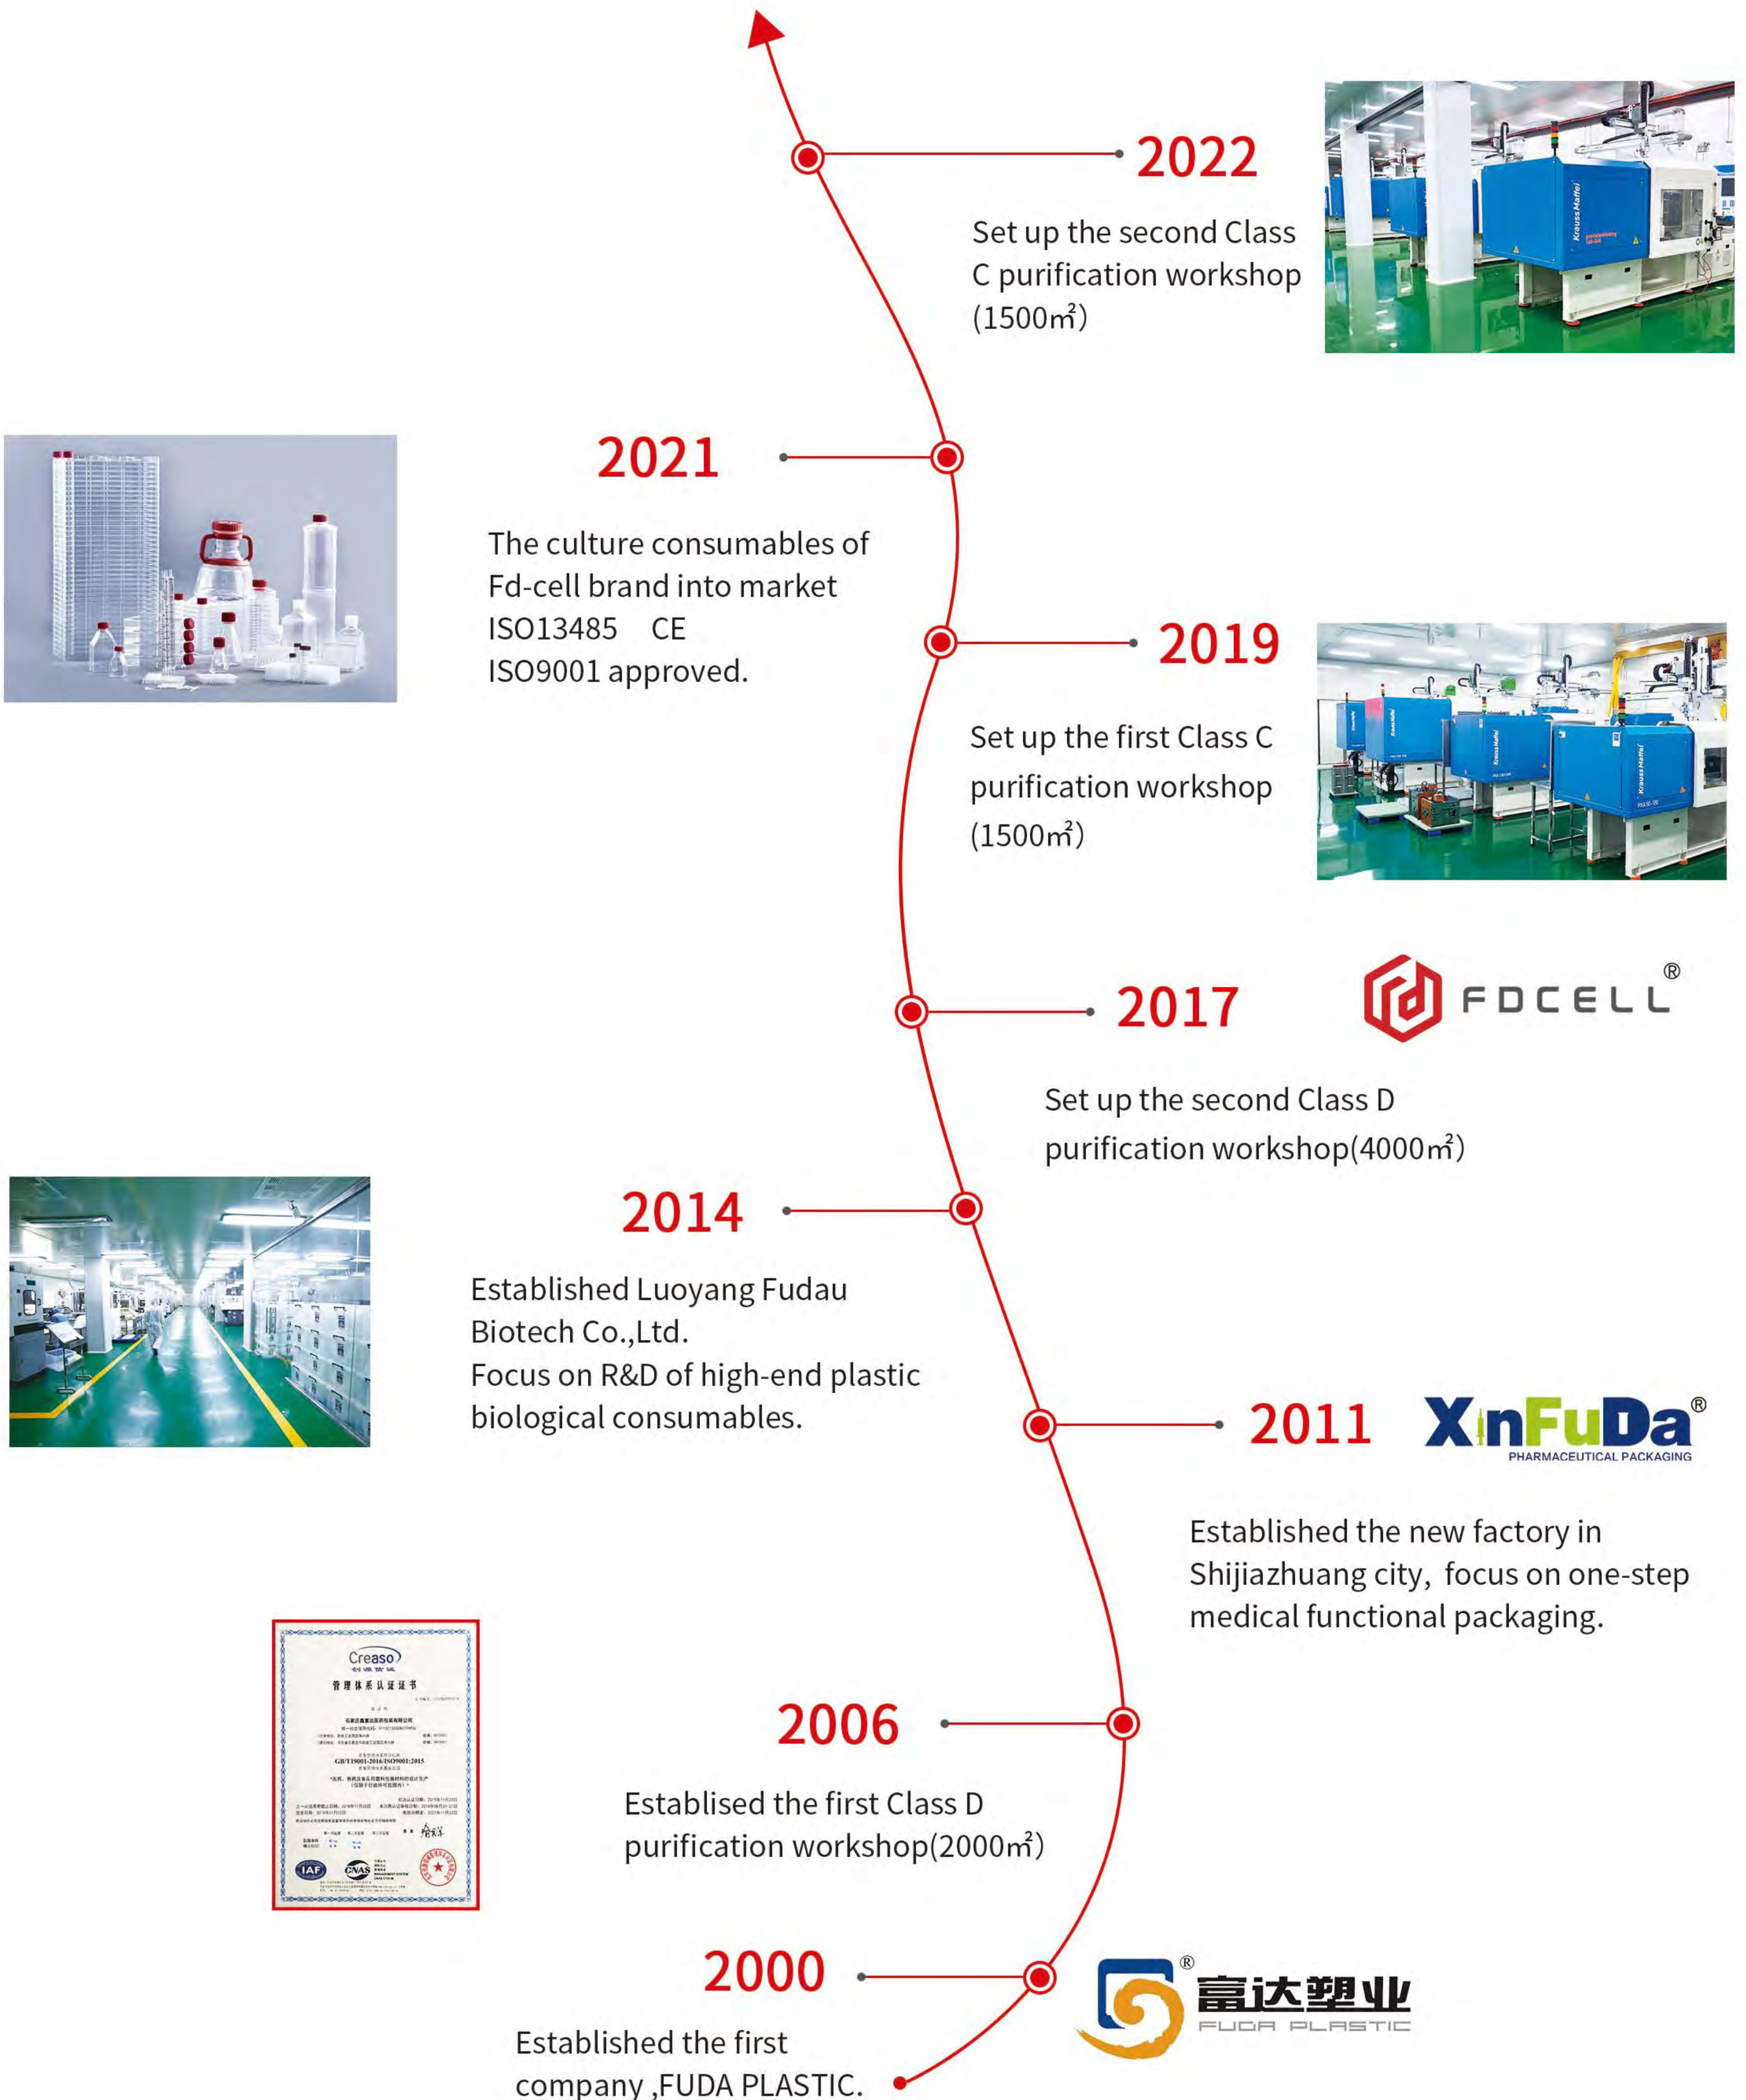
2022

Set up the second Class C purification workshop (1500㎡)

KraussMaffei

2021

The culture consumables of Fd-cell brand into market
ISO13485 CE
ISO9001 approved.

2019

Set up the first Class C purification workshop (1500㎡)

2017

FDCELL®

Set up the second Class D purification workshop(4000㎡)

2014

Established Luoyang Fudau Biotech Co.,Ltd.
Focus on R&D of high-end plastic biological consumables.

2011

XinFuDa®
PHARMACEUTICAL PACKAGING

Established the new factory in Shijiazhuang city, focus on one-step medical functional packaging.

Creaso
管理体系认证证书
GB/T19001-2016/ISO9001:2015
IAF
CNAS

2006

Establised the first Class D purification workshop(2000㎡)

2000

富达塑业®
FUDA PLASTIC

Established the first company ,FUDA PLASTIC.